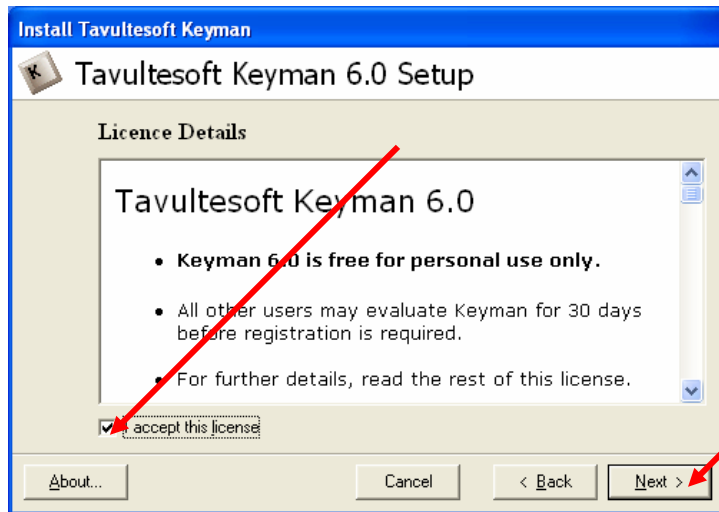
Install Tavultesoft Keyman

Tavultesoft Keyman 6.0 Setup

Licence Details

Tavultesoft Keyman 6.0

- **Keyman 6.0 is free for personal use only.**
- All other users may evaluate Keyman for 30 days before registration is required.
- For further details, read the rest of this license.

I accept this license

About...

Cancel

< Back

Next >